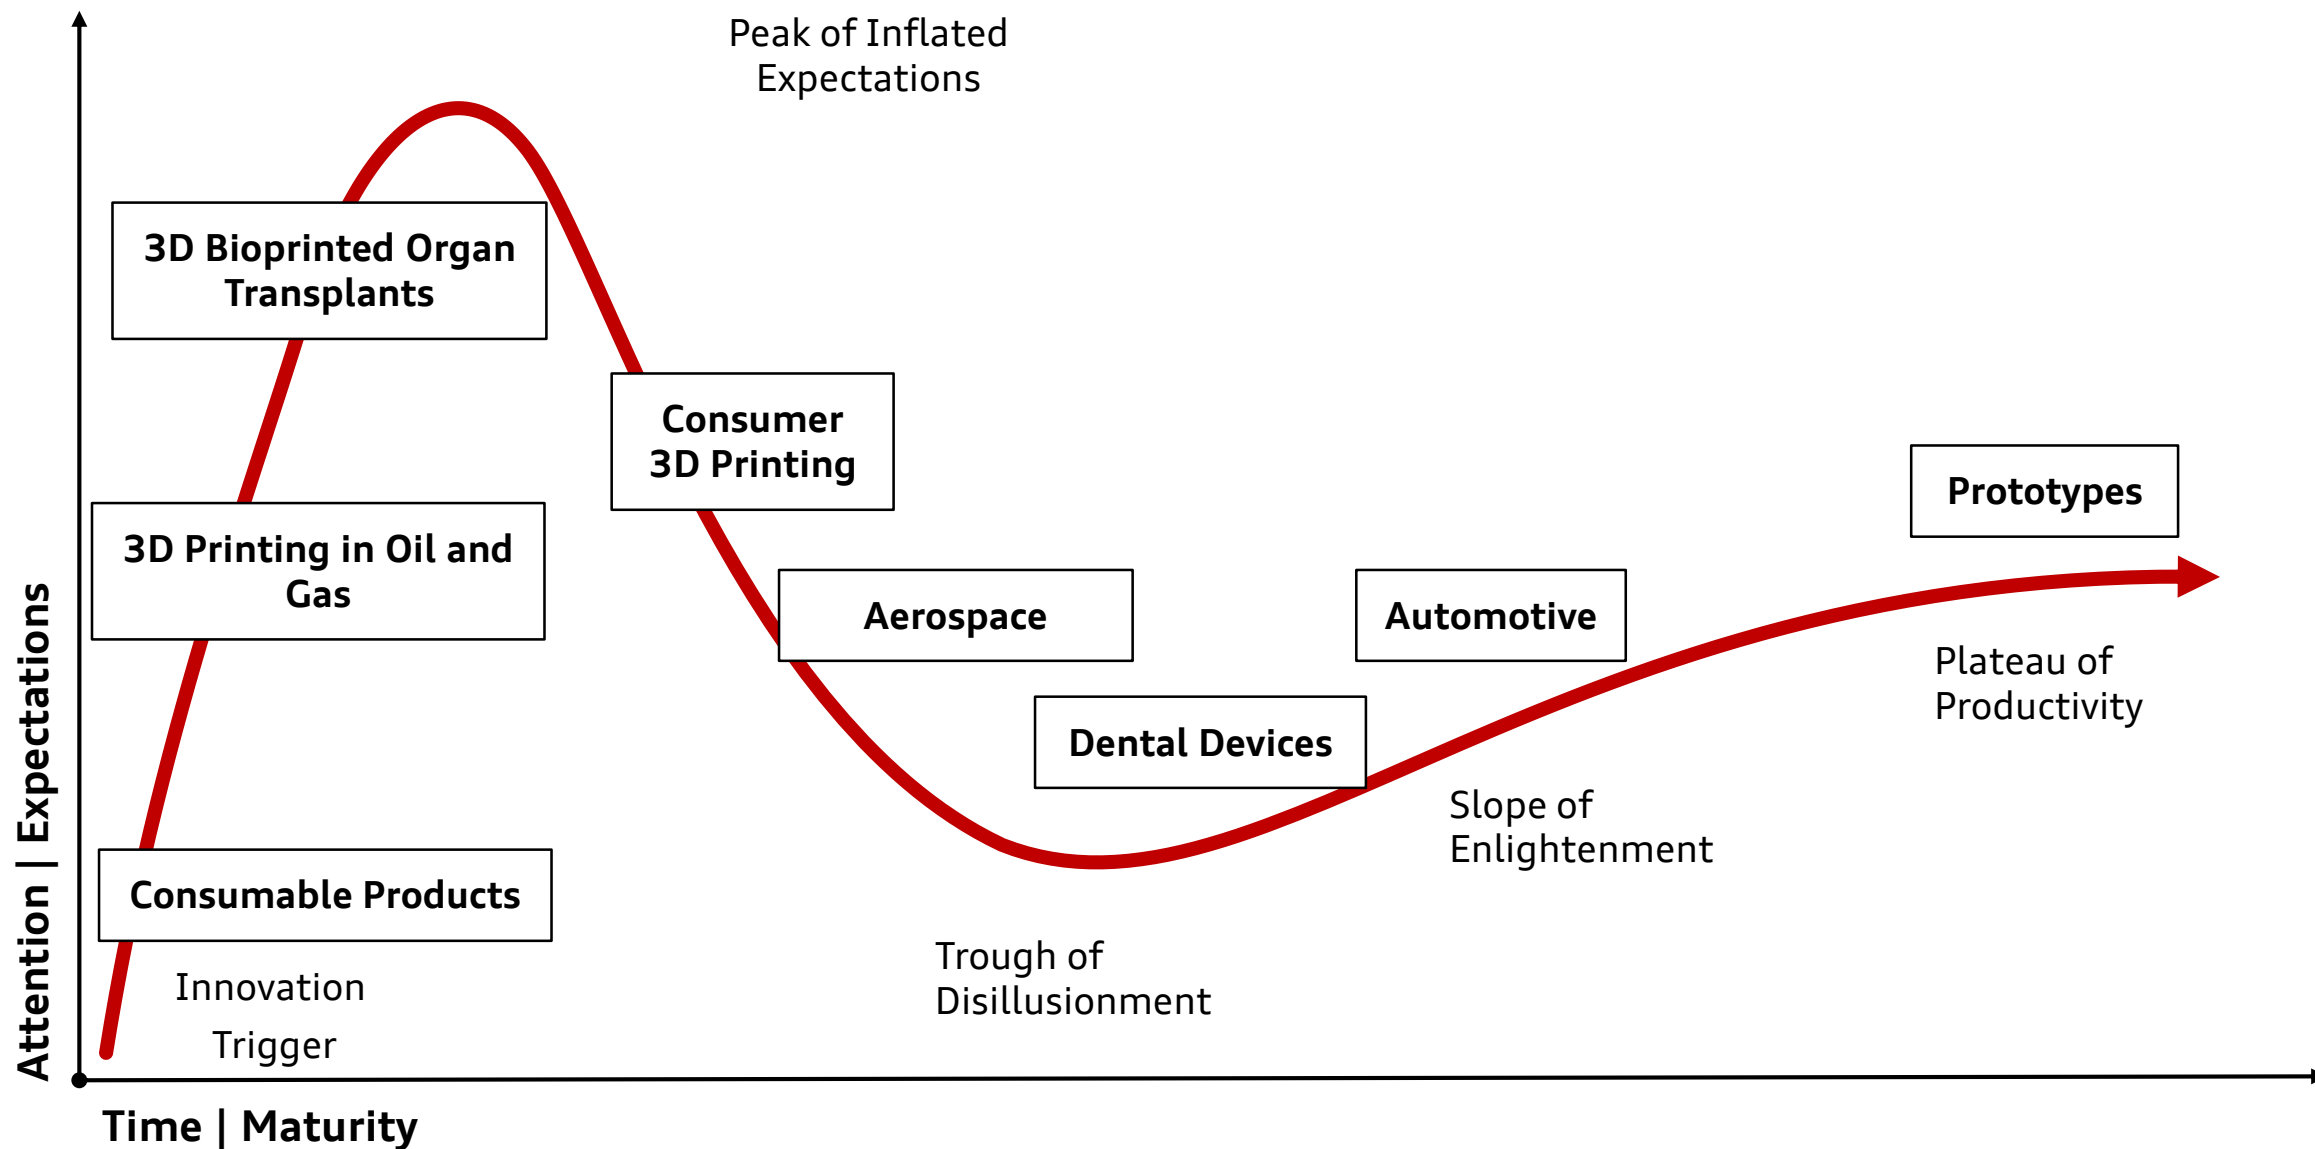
Peak of Inflated Expectations

3D Bioprinted Organ Transplants

Consumer 3D Printing

Prototypes

3D Printing in Oil and Gas

Aerospace

Automotive

Plateau of Productivity

Dental Devices

Slope of Enlightenment

Attention | Expectations

Consumable Products

Innovation Trigger

Trough of Disillusionment

Time | Maturity